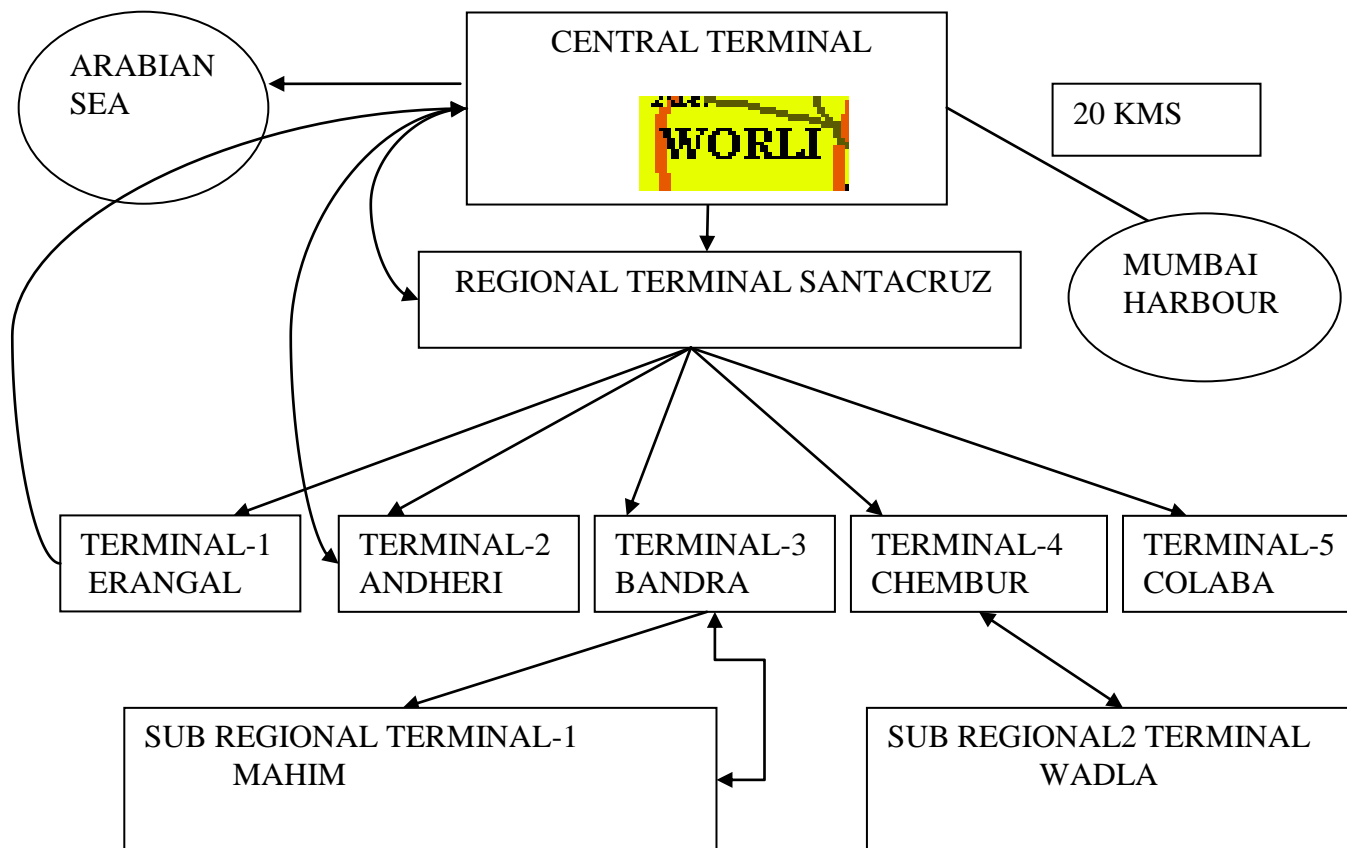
CENTRAL TERMINAL

WORLI

ARABIAN SEA

20 KMS

MUMBAI HARBOUR

REGIONAL TERMINAL SANTACRUZ

TERMINAL-1 ERANGAL

TERMINAL-2 ANDHERI

TERMINAL-3 BANDRA

TERMINAL-4 CHEMBUR

TERMINAL-5 COLABA

SUB REGIONAL TERMINAL-1 MAHIM

SUB REGIONAL2 TERMINAL WADLA